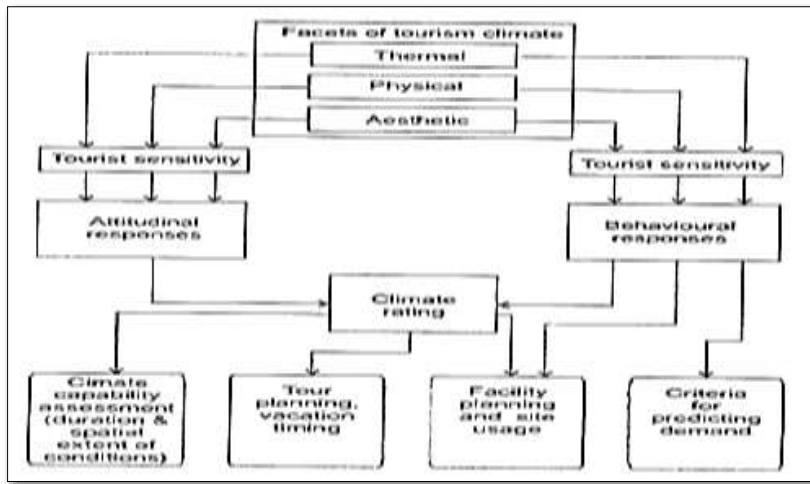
Facets of tourism climate

Thermal

Physical

Aesthetic

Tourist sensitivity

Tourist sensitivity

Attitudinal responses

Behavioural responses

Climate rating

Climate capability assessment (duration & spatial extent of conditions)

Tour planning, vacation timing

Facility planning and site usage

Criteria for predicting demand